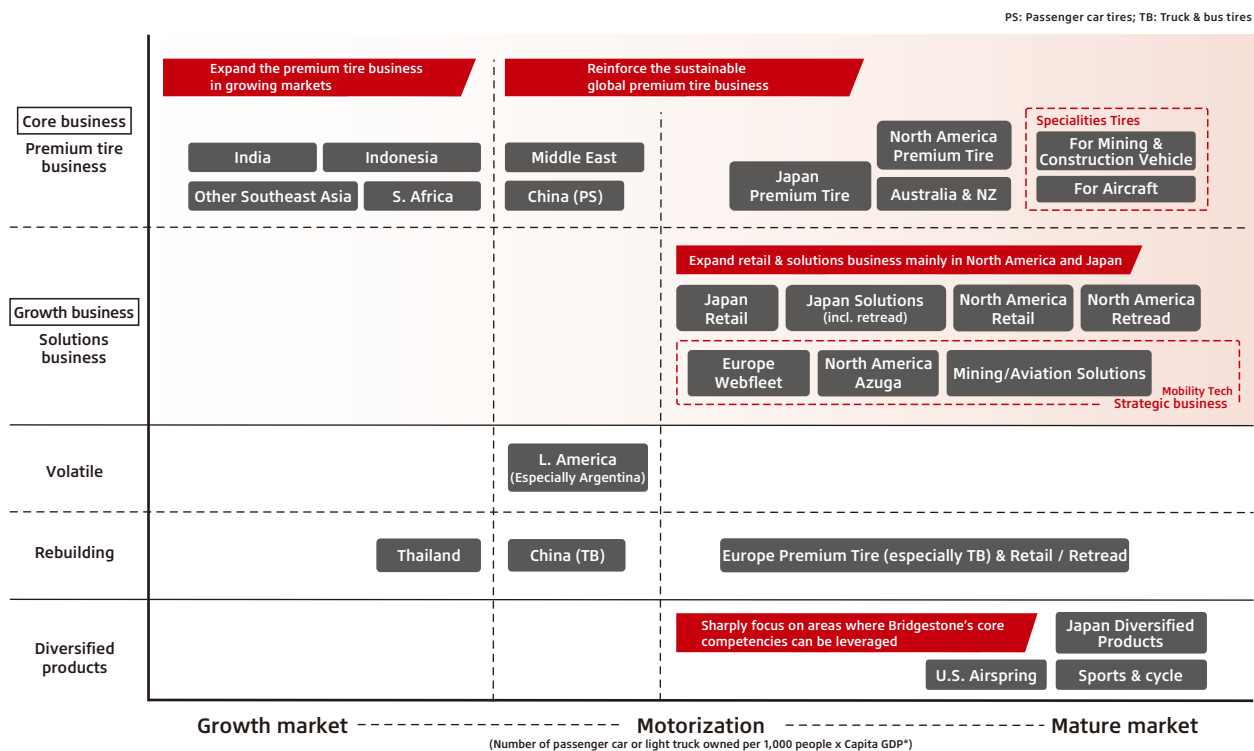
PS: Passenger car tires; TB: Truck & bus tires

Core business
Premium tire business

Expand the premium tire business in growing markets

Reinforce the sustainable global premium tire business

India
Indonesia
Other Southeast Asia
S. Africa
Middle East
China (PS)
Japan Premium Tire
North America Premium Tire
Australia & NZ
Specialities Tires
For Mining & Construction Vehicle
For Aircraft

Growth business
Solutions business

Expand retail & solutions business mainly in North America and Japan

Japan Retail
Japan Solutions (incl. retread)
North America Retail
North America Retread
Europe Webfleet
North America Azuga
Mining/Aviation Solutions
Mobility Tech
Strategic business

Volatile
L. America (Especially Argentina)

Rebuilding
Thailand
China (TB)
Europe Premium Tire (especially TB) & Retail / Retread

Diversified products
Sharply focus on areas where Bridgestone's core competencies can be leveraged
Japan Diversified Products
U.S. Airspring
Sports & cycle

Growth market
Motorization
Mature market
(Number of passenger car or light truck owned per 1,000 people x Capita GDP*)